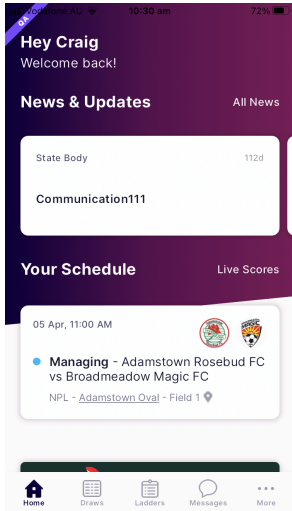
QA
Vodafone AU 10:30 am 72%

Hey Craig
Welcome back!

News & Updates
All News

State Body
112d
Communication111

Your Schedule
Live Scores

05 Apr, 11:00 AM

Managing - Adamstown Rosebud FC vs Broadmeadow Magic FC

NPL - Adamstown Oval - Field 1

Home
Draws
Ladders
Messages
More